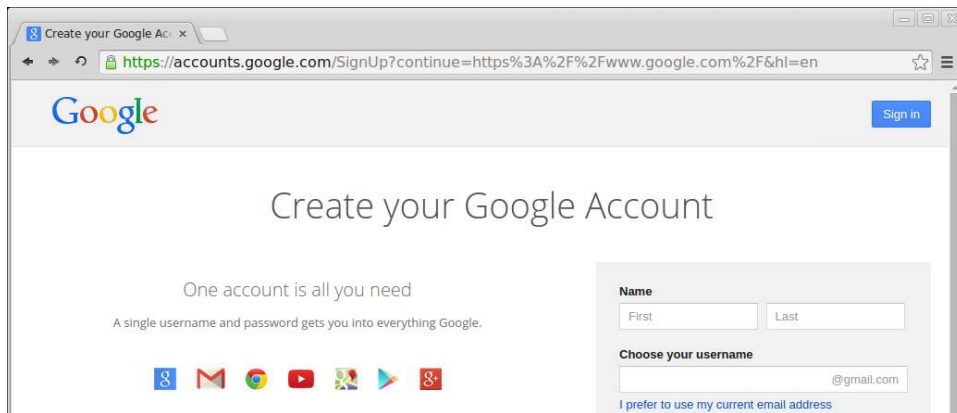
Create your Google Acc ×

https://accounts.google.com/SignUp?continue=https%3A%2F%2Fwww.google.com%2F&hl=en

Google

Sign in

Create your Google Account

One account is all you need

A single username and password gets you into everything Google.

Name

First

Last

Choose your username

@gmail.com

I prefer to use my current email address